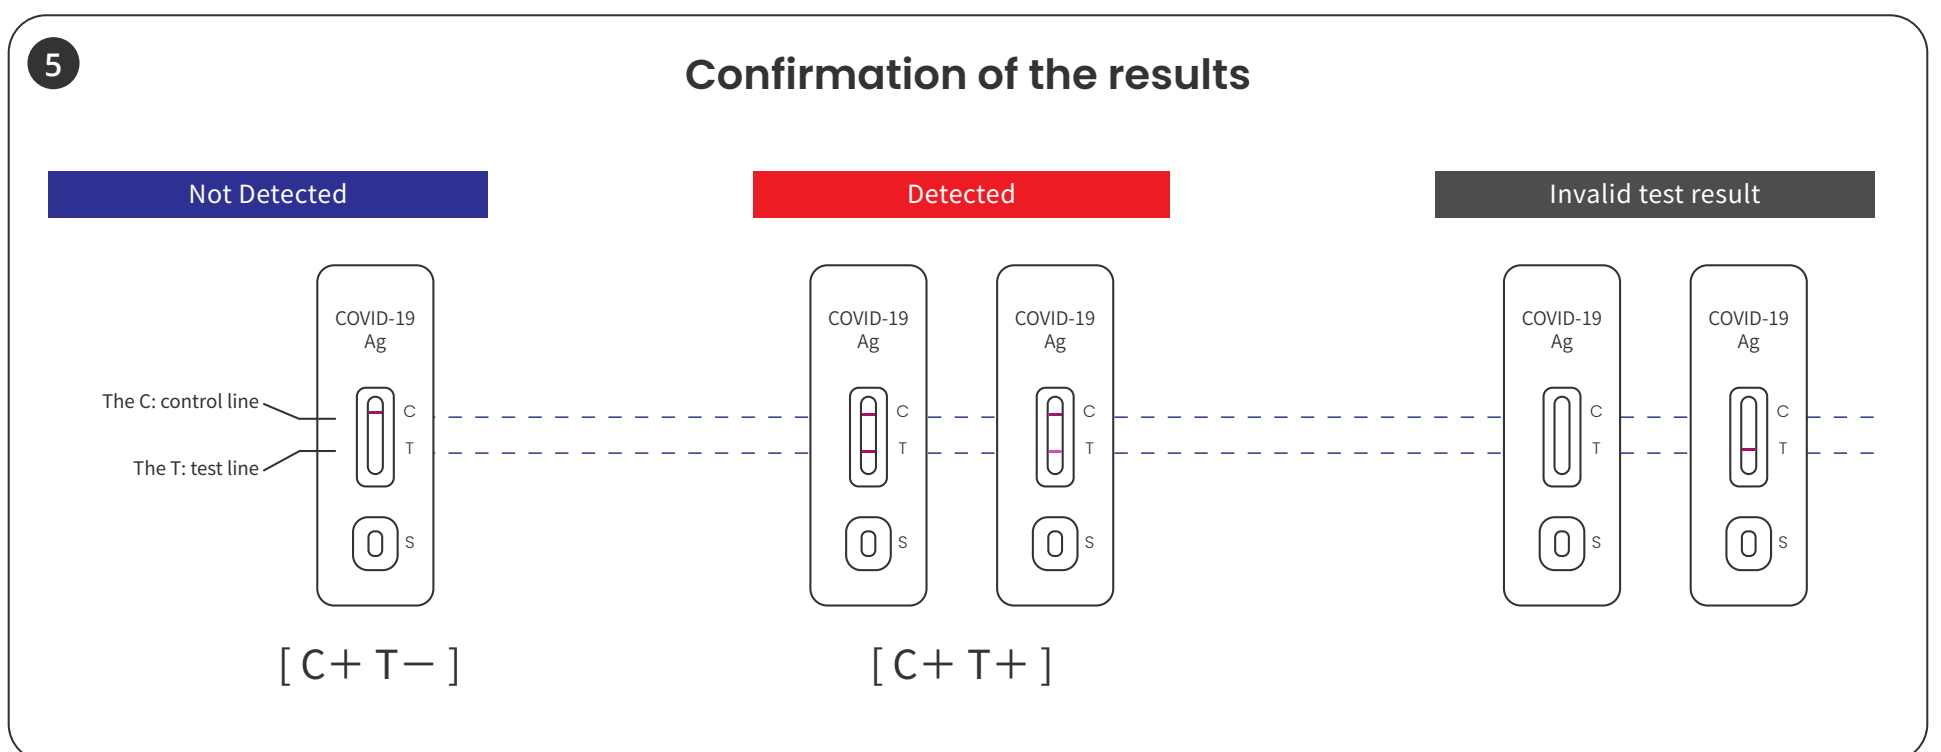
5

Confirmation of the results

Not Detected

Detected

Invalid test result

The C: control line

The T: test line

COVID-19 Ag

C

T

S

[ C+ T− ]

COVID-19 Ag

C

T

S

COVID-19 Ag

C

T

S

[ C+ T+ ]

COVID-19 Ag

C

T

S

COVID-19 Ag

C

T

S